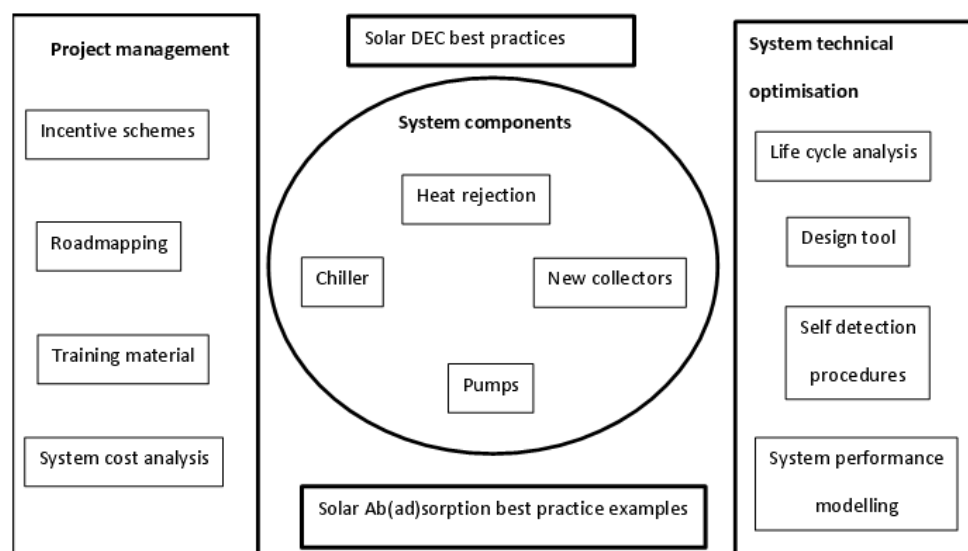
Project management

Incentive schemes

Roadmapping

Training material

System cost analysis

Solar DEC best practices

System components

Heat rejection

Chiller

New collectors

Pumps

Solar Ab(ad)sorption best practice examples

System technical optimisation

Life cycle analysis

Design tool

Self detection procedures

System performance modelling